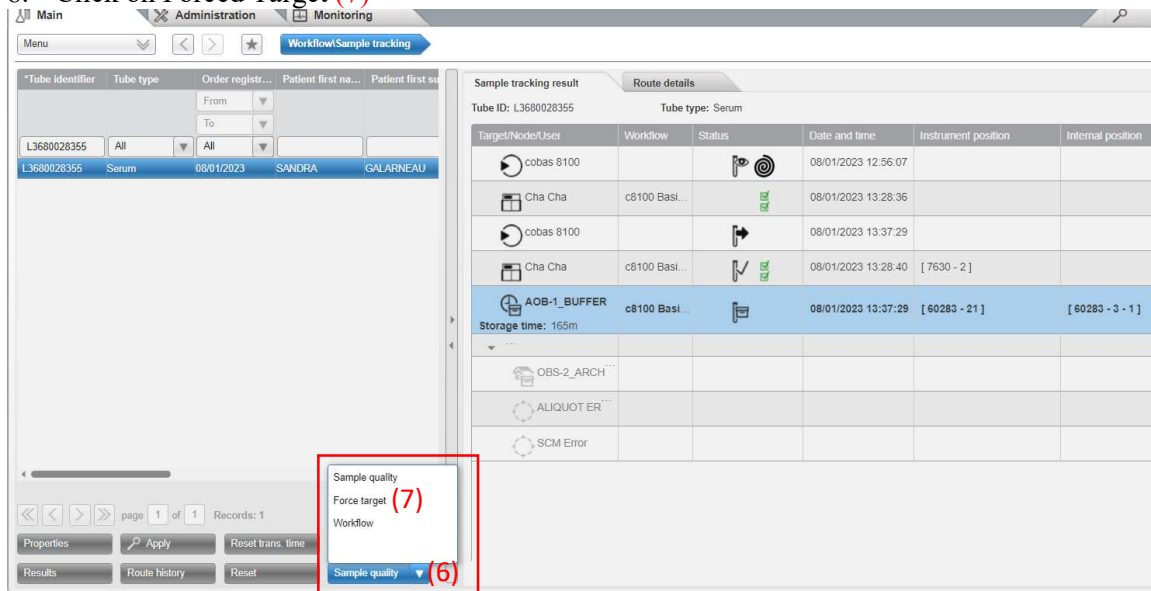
8. Click on Forced Target (7)

Main | Administration | Monitoring

Menu | Workflow\Sample tracking

| *Tube identifier | Tube type | Order registr... | Patient first na... | Patient first su |
|---|---|---|---|---|
| | | From | | |
| | | To | | |
| L3680028355 | All | All | | |
| L3680028355 | Serum | 08/01/2023 | SANDRA | GALARNEAU |

Sample tracking result | Route details

Tube ID: L3680028355 Tube type: Serum

| Target/Node/User | Workflow | Status | Date and time | Instrument position | Internal position |
|---|---|---|---|---|---|
| cobas 8100 | | | 08/01/2023 12:56:07 | | |
| Cha Cha | c8100 Basi... | | 08/01/2023 13:28:36 | | |
| cobas 8100 | | | 08/01/2023 13:37:29 | | |
| Cha Cha | c8100 Basi... | | 08/01/2023 13:28:40 | [ 7630 - 2 ] | |
| AOB-1_BUFFER Storage time: 165m | c8100 Basi... | | 08/01/2023 13:37:29 | [ 60283 - 21 ] | [ 60283 - 3 - 1 ] |
| ... | | | | | |
| OBS-2_ARCH... | | | | | |
| ALIQUOT ER... | | | | | |
| SCM Error | | | | | |

page 1 of 1 Records: 1

Sample quality
Force target (7)
Workflow

Properties | Apply | Reset trans. time
Results | Route history | Reset | Sample quality (6)